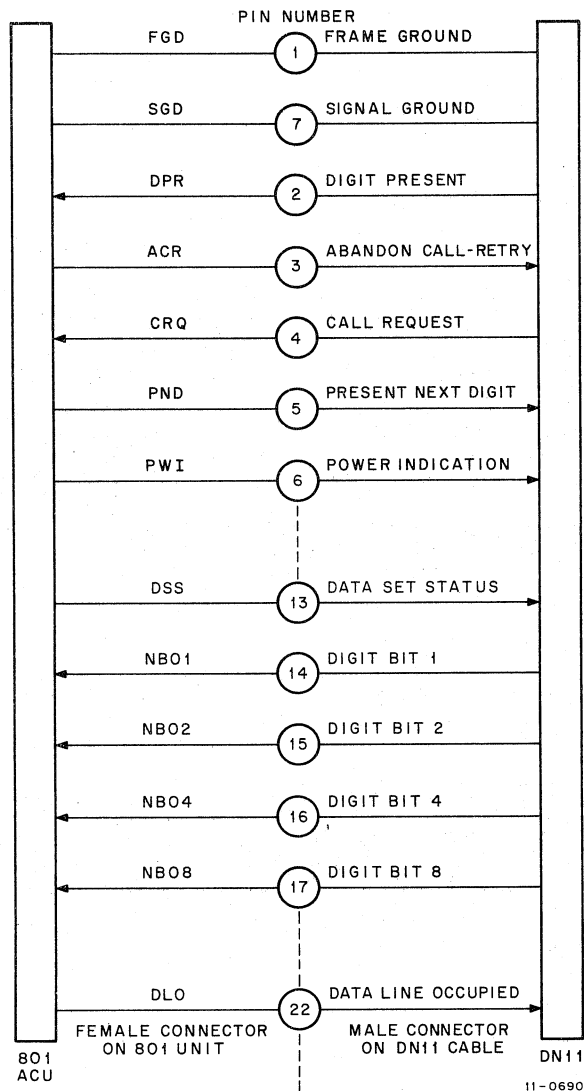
PIN NUMBER

FGD 1 FRAME GROUND

SGD 7 SIGNAL GROUND

DPR 2 DIGIT PRESENT

ACR 3 ABANDON CALL-RETRY

CRQ 4 CALL REQUEST

PND 5 PRESENT NEXT DIGIT

PWI 6 POWER INDICATION

DSS 13 DATA SET STATUS

NBO1 14 DIGIT BIT 1

NBO2 15 DIGIT BIT 2

NBO4 16 DIGIT BIT 4

NBO8 17 DIGIT BIT 8

DLO 22 DATA LINE OCCUPIED

FEMALE CONNECTOR ON 801 UNIT

MALE CONNECTOR ON DN11 CABLE

801 ACU

DN11

11-0690